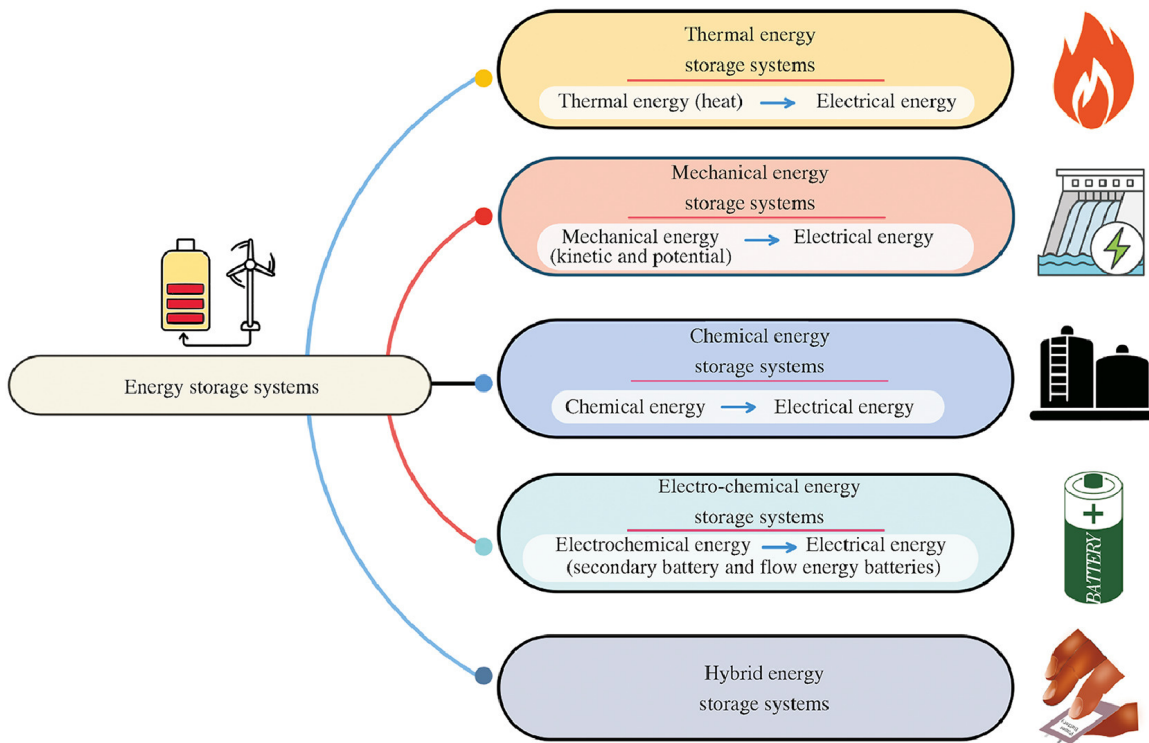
Energy storage systems

Thermal energy storage systems

Thermal energy (heat) → Electrical energy

Mechanical energy storage systems

Mechanical energy (kinetic and potential) → Electrical energy

Chemical energy storage systems

Chemical energy → Electrical energy

Electro-chemical energy storage systems

Electrochemical energy → Electrical energy (secondary battery and flow energy batteries)

BATTERY

Hybrid energy storage systems